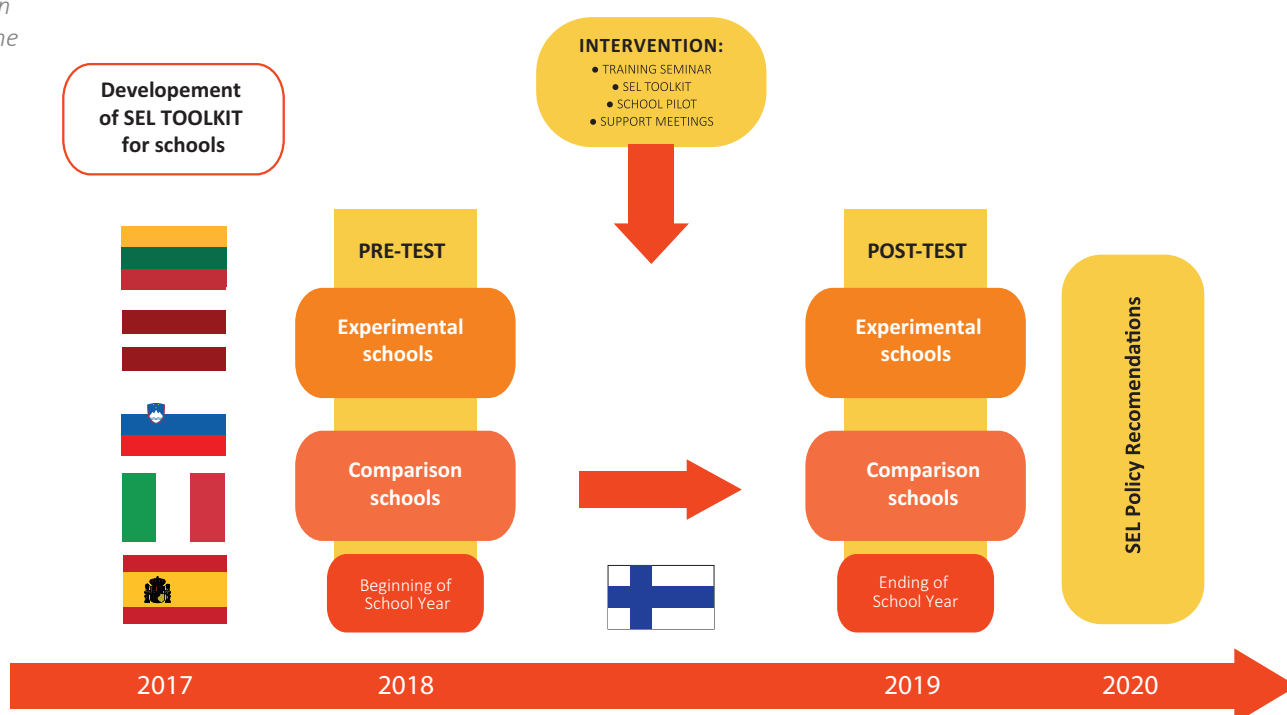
n
he

Developement of SEL TOOLKIT for schools

INTERVENTION:
● TRAINING SEMINAR
● SEL TOOLKIT
● SCHOOL PILOT
● SUPPORT MEETINGS

PRE-TEST

Experimental schools

Comparison schools

Beginning of School Year

POST-TEST

Experimental schools

Comparison schools

Ending of School Year

SEL Policy Recomendations

2017

2018

2019

2020